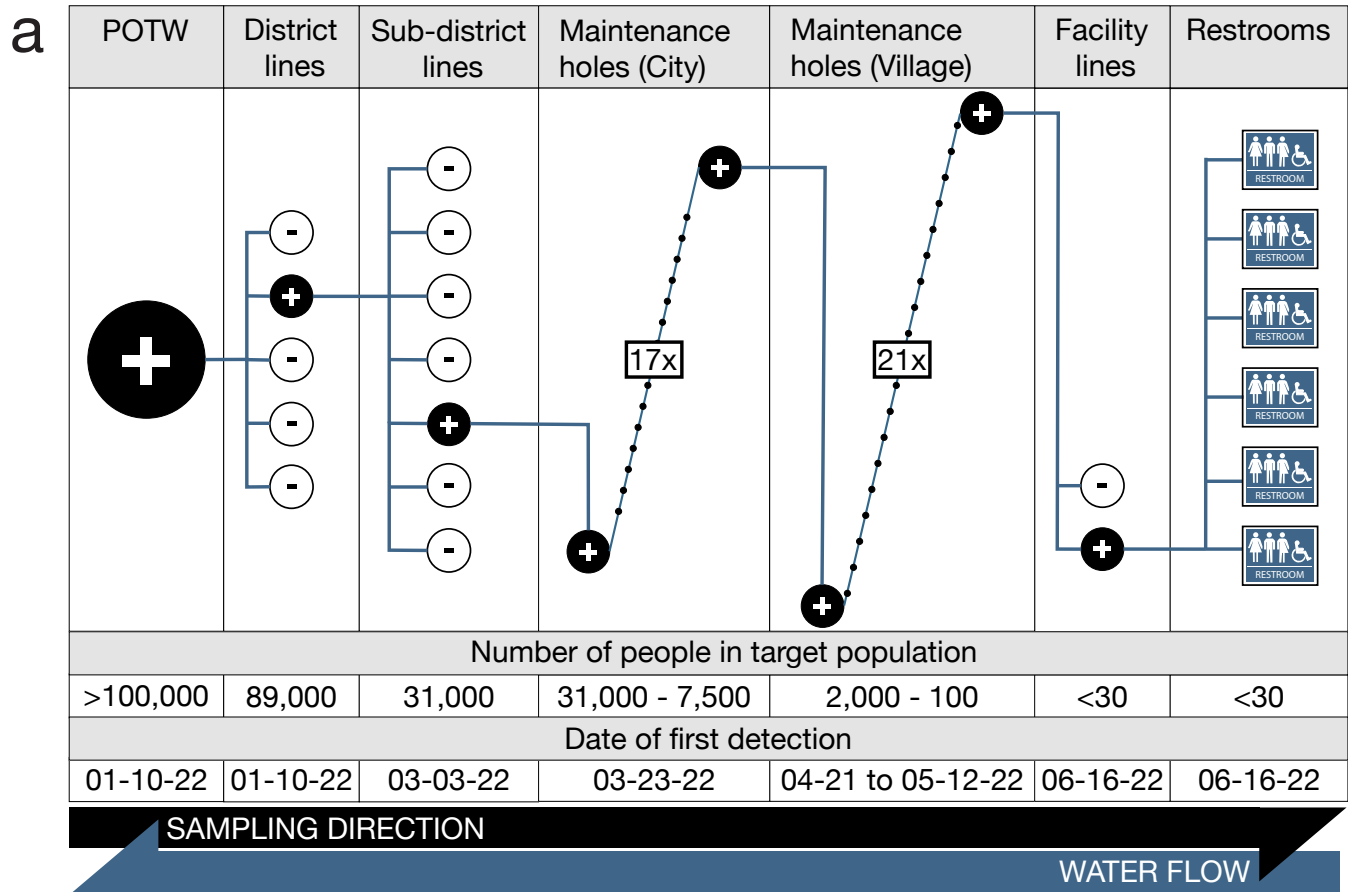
a

| POTW | District lines | Sub-district lines | Maintenance holes (City) | Maintenance holes (Village) | Facility lines | Restrooms |
|---|---|---|---|---|---|---|
| + | - + - - - | - - - - + - - | 17x | 21x | - + | RESTROOM RESTROOM RESTROOM RESTROOM RESTROOM RESTROOM |
| Number of people in target population | | | | | | |
| >100,000 | 89,000 | 31,000 | 31,000 - 7,500 | 2,000 - 100 | <30 | <30 |
| Date of first detection | | | | | | |
| 01-10-22 | 01-10-22 | 03-03-22 | 03-23-22 | 04-21 to 05-12-22 | 06-16-22 | 06-16-22 |

SAMPLING DIRECTION

WATER FLOW